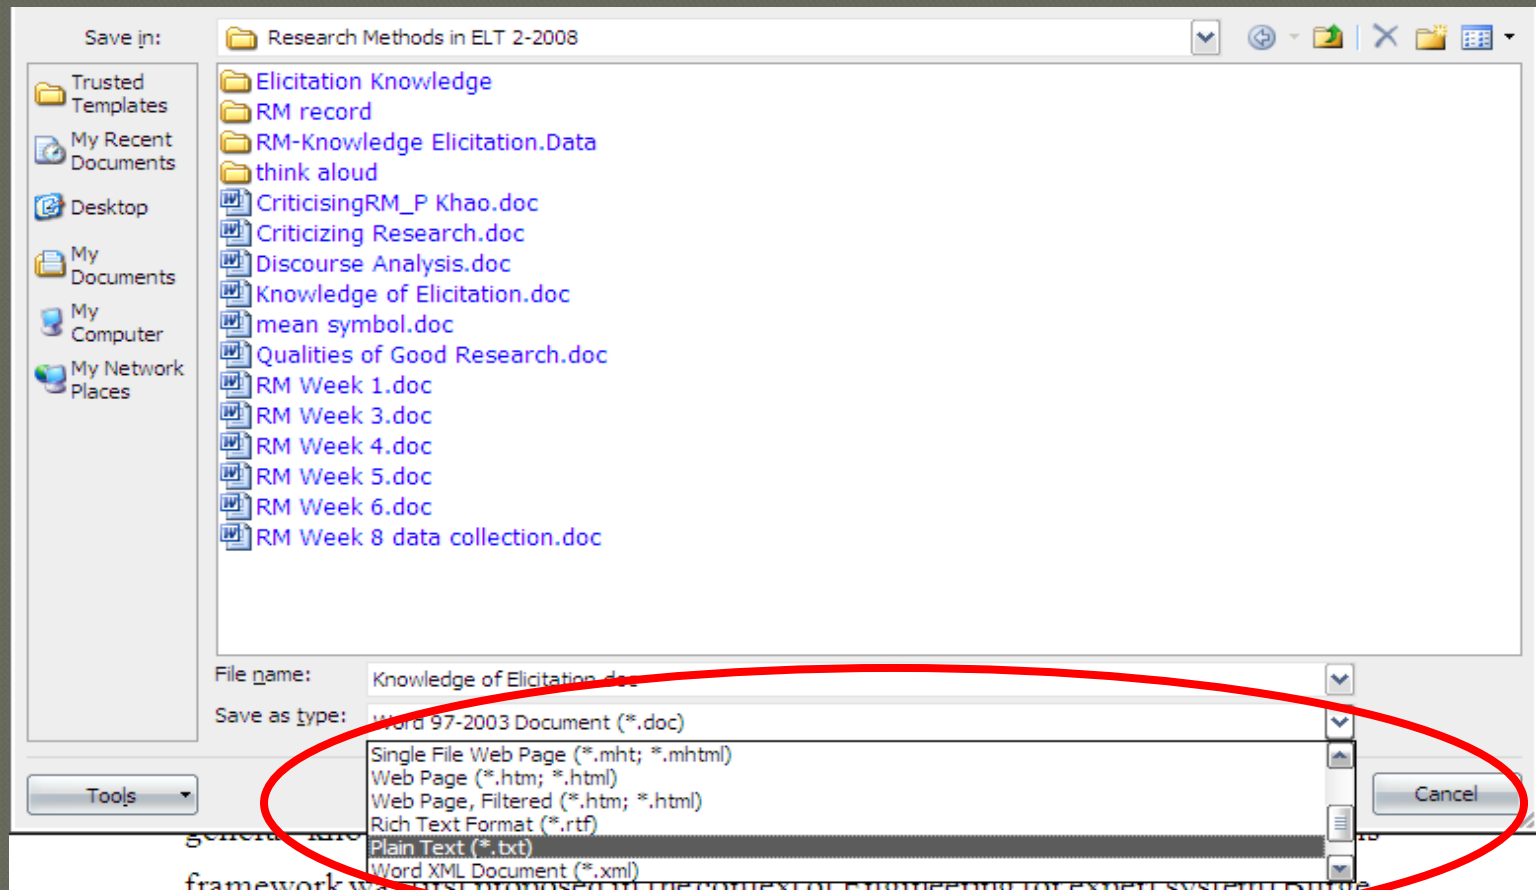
Save in: Research Methods in ELT 2-2008

Trusted Templates
My Recent Documents
Desktop
My Documents
My Computer
My Network Places

Elicitation Knowledge
RM record
RM-Knowledge Elicitation.Data
think aloud
CriticisingRM_P Khao.doc
Criticizing Research.doc
Discourse Analysis.doc
Knowledge of Elicitation.doc
mean symbol.doc
Qualities of Good Research.doc
RM Week 1.doc
RM Week 3.doc
RM Week 4.doc
RM Week 5.doc
RM Week 6.doc
RM Week 8 data collection.doc

File name: Knowledge of Elicitation.doc
Save as type: Word 97-2003 Document (*.doc)

Single File Web Page (*.mht; *.mhtml)
Web Page (*.htm; *.html)
Web Page, Filtered (*.htm; *.html)
Rich Text Format (*.rtf)
Plain Text (*.txt)
Word XML Document (*.xml)

Tools
Cancel

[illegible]
framework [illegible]